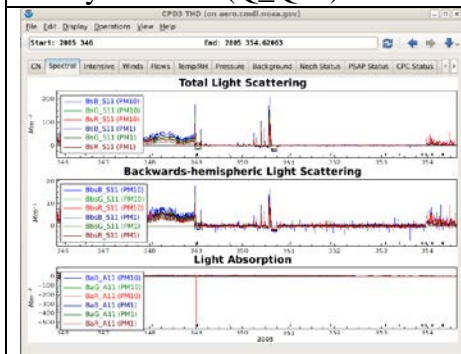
CPD3 THD (on aero.cmdl.noaa.gov)

File Edit Display Operations View Help

Start: 2005 346

End: 2005 354.62063

CN Spectral Intensive Winds Flows Temp/RH Pressure Background Neph Status PSAP Status CPC Status

Total Light Scattering

BsB_S11 (PM10)
BsG_S11 (PM10)
BsR_S11 (PM10)
BsB_S11 (PM1)
BsG_S11 (PM1)
BsR_S11 (PM1)

Mm⁻¹

200
100
0

346 347 348 349 350 351 352 353 354

Backwards-hemispheric Light Scattering

BbsB_S11 (PM10)
BbsG_S11 (PM10)
BbsR_S11 (PM10)
BbsB_S11 (PM1)
BbsG_S11 (PM1)
BbsR_S11 (PM1)

Mm⁻¹

20
10
0

346 347 348 349 350 351 352 353 354

Light Absorption

BaB_A11 (PM10)
BaG_A11 (PM10)
BaR_A11 (PM10)
BaB_A11 (PM1)
BaG_A11 (PM1)
BaR_A11 (PM1)

Mm⁻¹

0
-100
-200
-300
-400
-500

346 347 348 349 350 351 352 353 354

2005